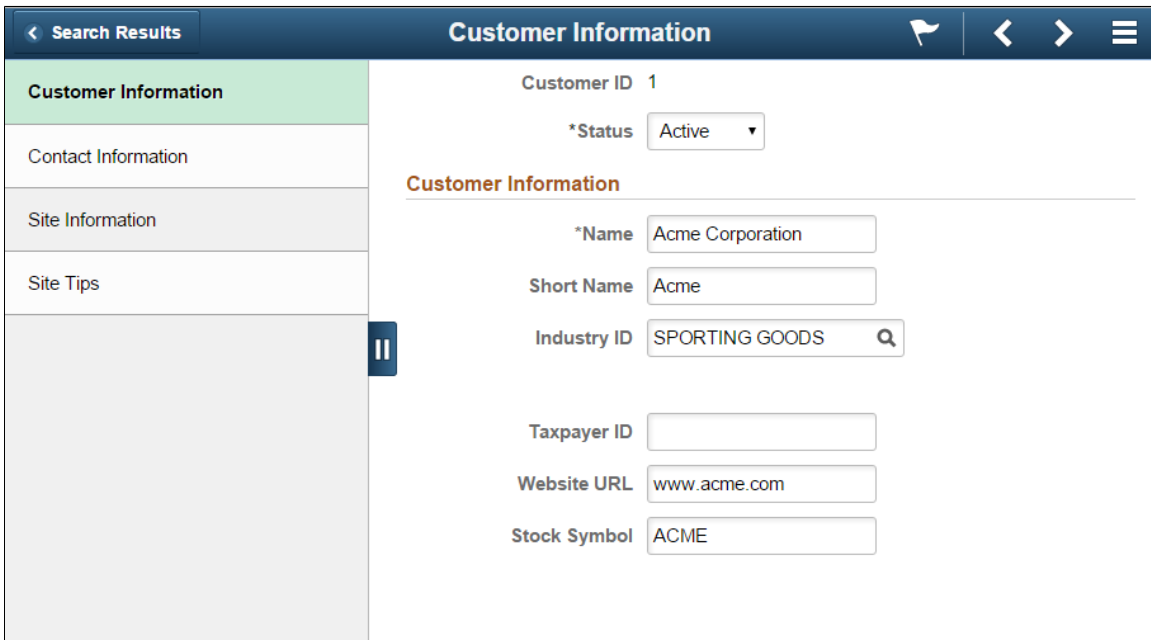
Search Results

Customer Information

Customer Information

Contact Information

Site Information

Site Tips

Customer ID 1

*Status Active

Customer Information

*Name Acme Corporation

Short Name Acme

Industry ID SPORTING GOODS

Taxpayer ID

Website URL www.acme.com

Stock Symbol ACME